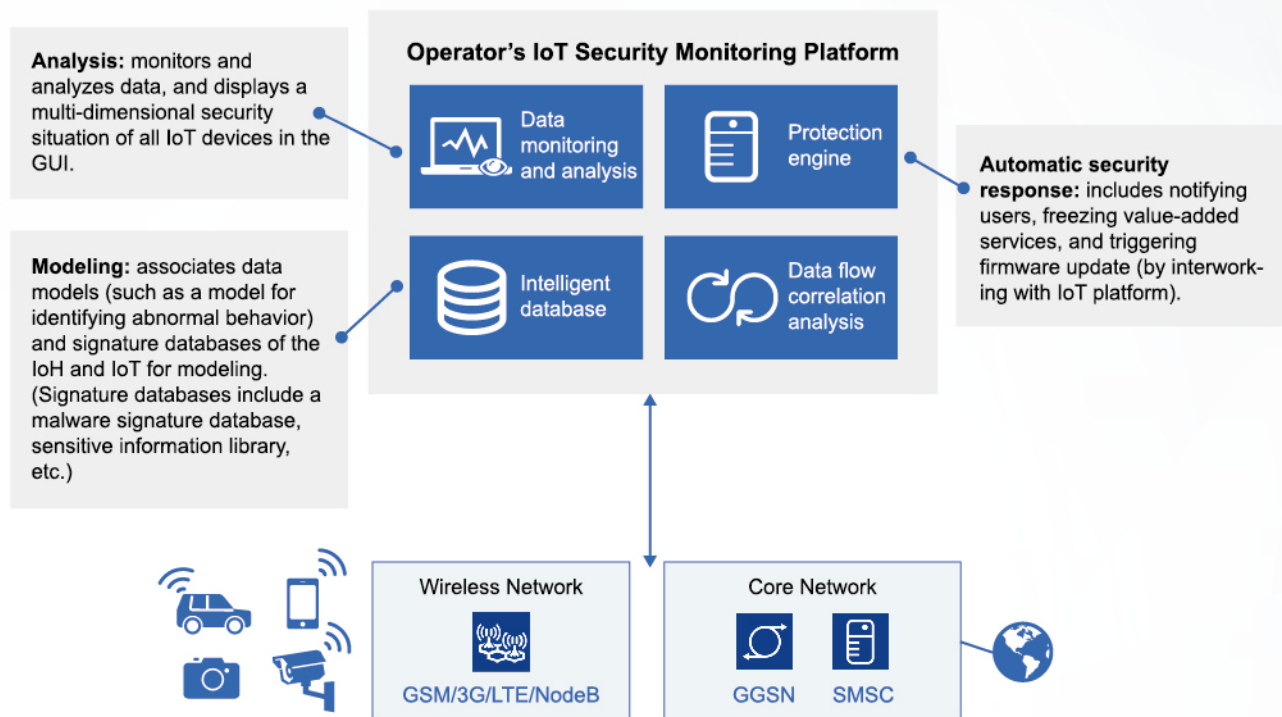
**Analysis:** monitors and analyzes data, and displays a multi-dimensional security situation of all IoT devices in the GUI.

**Modeling:** associates data models (such as a model for identifying abnormal behavior) and signature databases of the IoH and IoT for modeling. (Signature databases include a malware signature database, sensitive information library, etc.)

**Operator's IoT Security Monitoring Platform**

Data monitoring and analysis

Protection engine

Intelligent database

Data flow correlation analysis

**Automatic security response:** includes notifying users, freezing value-added services, and triggering firmware update (by interworking with IoT platform).

Wireless Network

GSM/3G/LTE/NodeB

Core Network

GGSN

SMSC